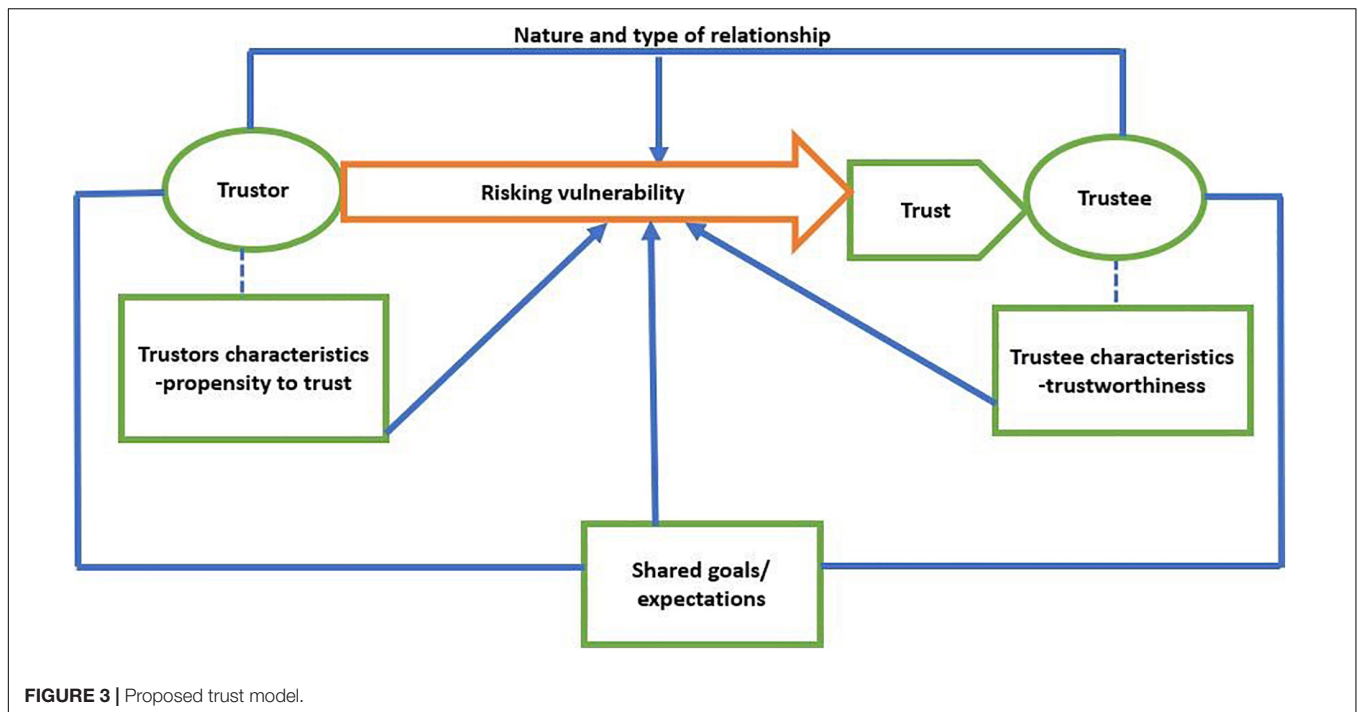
Nature and type of relationship

Trustor

Risking vulnerability

Trust

Trustee

Trustors characteristics -propensity to trust

Trustee characteristics -trustworthiness

Shared goals/ expectations

FIGURE 3 | Proposed trust model.